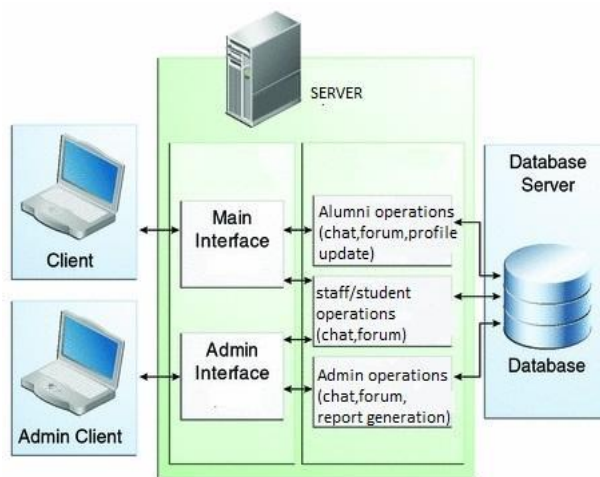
SERVER

Client

Admin Client

Main Interface

Admin Interface

Alumni operations (chat,forum,profile update)

staff/student operations (chat,forum)

Admin operations (chat,forum, report generation)

Database Server

Database